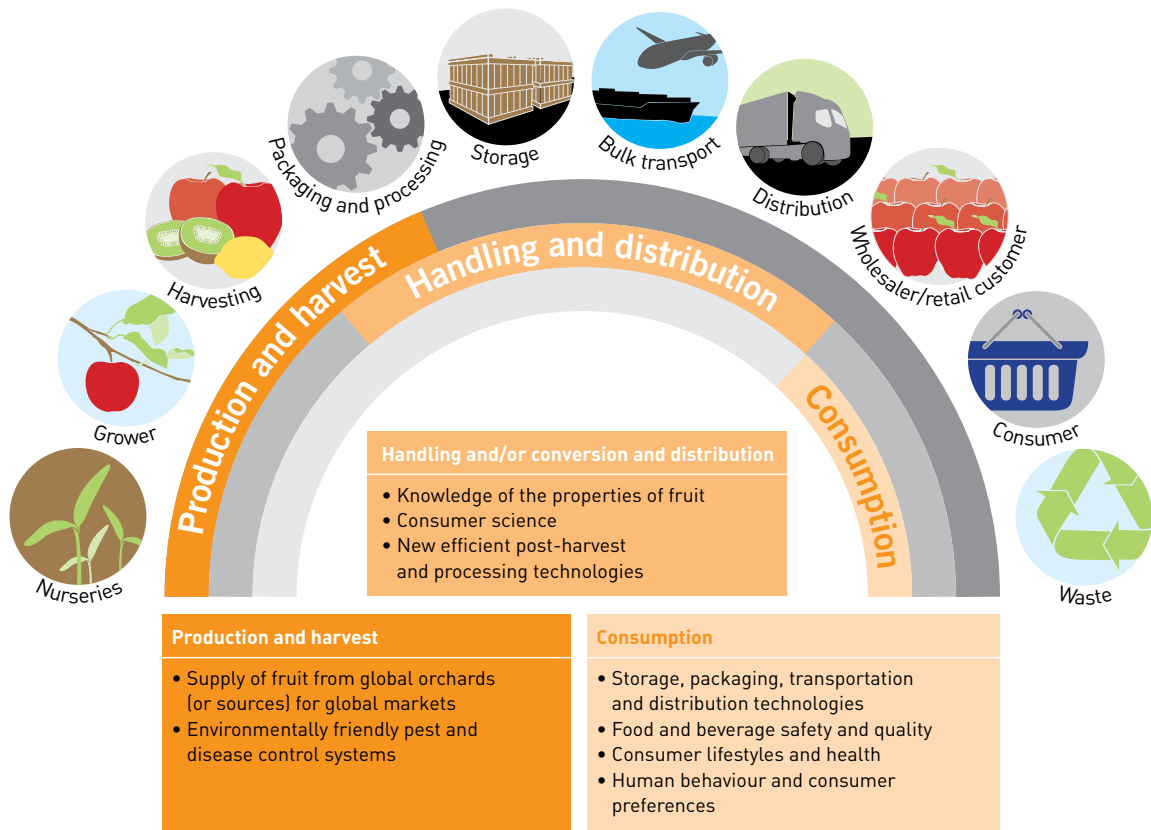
Nurseries

Grower

Harvesting

Packaging and processing

Storage

Bulk transport

Distribution

Wholesaler/retail customer

Consumer

Waste

Production and harvest

Handling and distribution

Consumption

Handling and/or conversion and distribution

• Knowledge of the properties of fruit
• Consumer science
• New efficient post-harvest and processing technologies

Production and harvest

• Supply of fruit from global orchards (or sources) for global markets
• Environmentally friendly pest and disease control systems

Consumption

• Storage, packaging, transportation and distribution technologies
• Food and beverage safety and quality
• Consumer lifestyles and health
• Human behaviour and consumer preferences